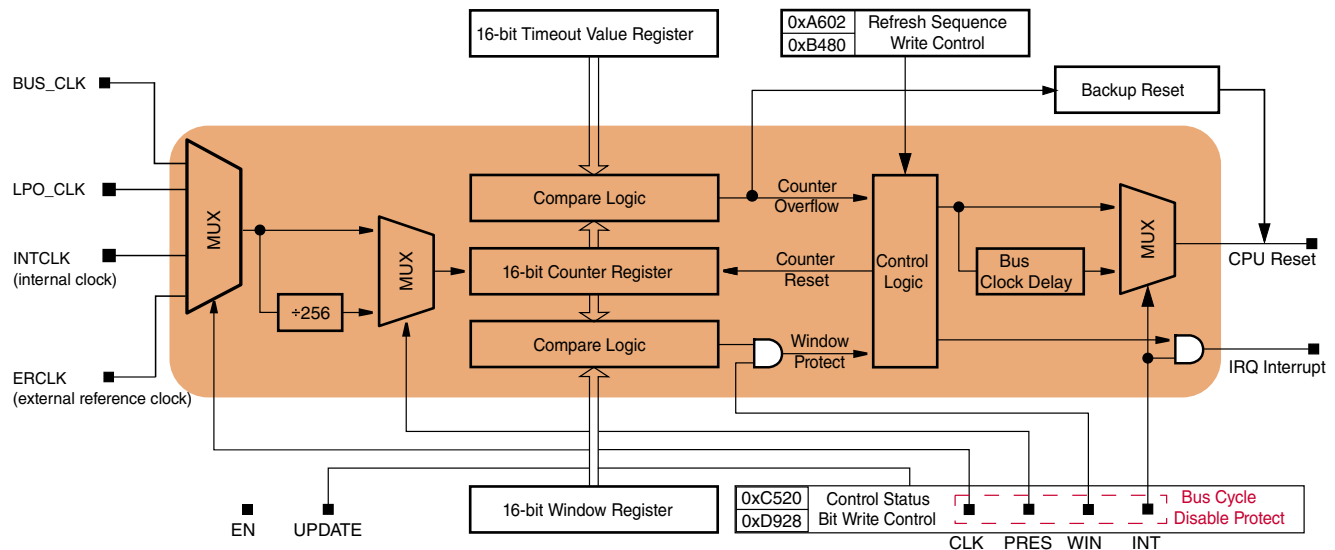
16-bit Timeout Value Register

0xA602
0xB480
Refresh Sequence Write Control

Backup Reset

BUS_CLK

LPO_CLK

INTCLK
(internal clock)

ERCLK
(external reference clock)

MUX

MUX

÷256

Compare Logic

16-bit Counter Register

Compare Logic

Counter Overflow

Counter Reset

Window Protect

Control Logic

Bus Clock Delay

MUX

CPU Reset

IRQ Interrupt

16-bit Window Register

0xC520
0xD928
Control Status Bit Write Control

Bus Cycle Disable Protect

EN

UPDATE

CLK

PRES

WIN

INT